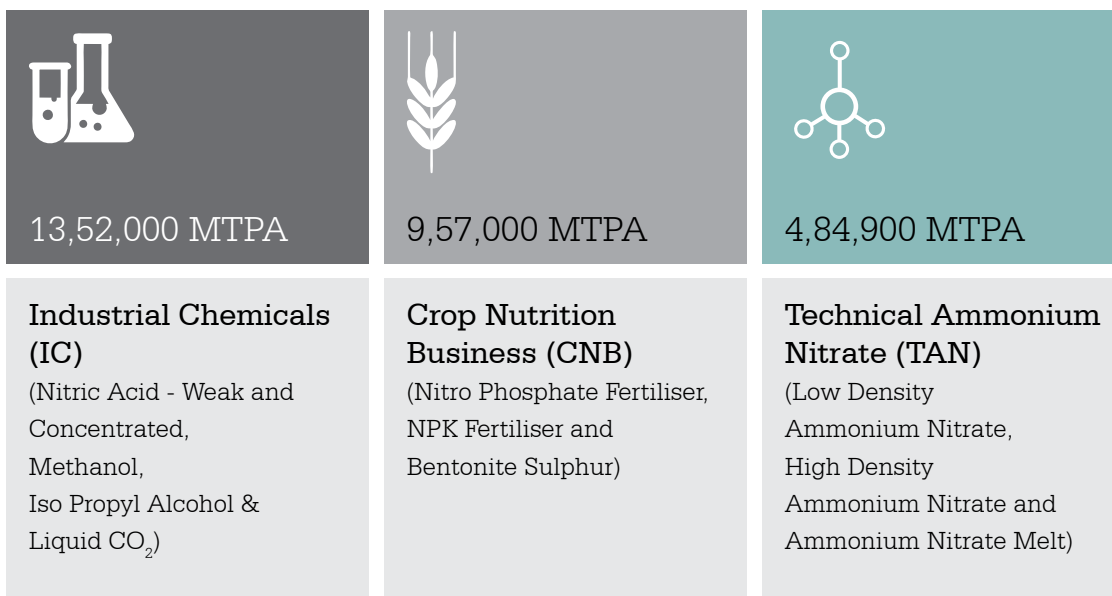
13,52,000 MTPA

Industrial Chemicals (IC)
(Nitric Acid - Weak and Concentrated, Methanol, Iso Propyl Alcohol & Liquid $CO_2$)

9,57,000 MTPA

Crop Nutrition Business (CNB)
(Nitro Phosphate Fertiliser, NPK Fertiliser and Bentonite Sulphur)

4,84,900 MTPA

Technical Ammonium Nitrate (TAN)
(Low Density Ammonium Nitrate, High Density Ammonium Nitrate and Ammonium Nitrate Melt)